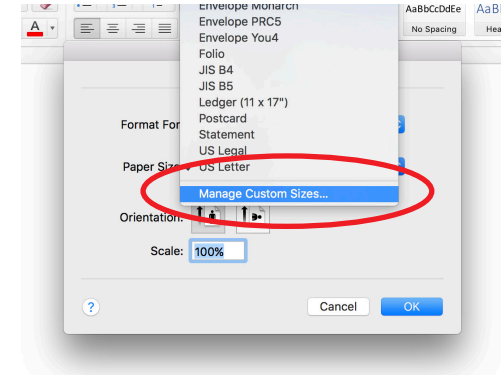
A
AaBbCcDdEe
No Spacing
AaBl
Hea
Envelope Monarch
Envelope PRC5
Envelope You4
Folio
JIS B4
JIS B5
Ledger (11 x 17")
Postcard
Statement
US Legal
✓ US Letter
Manage Custom Sizes...
Format For
Paper Size
Orientation:
Scale: 100%
?
Cancel
OK